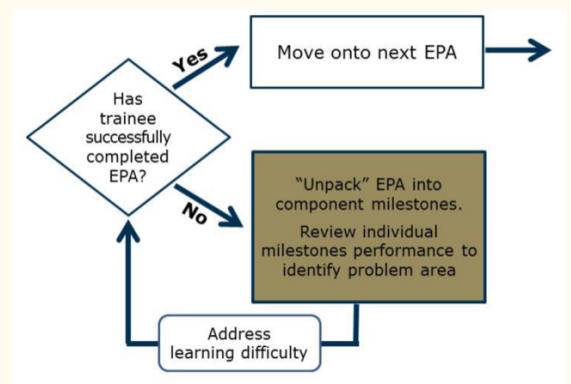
Has trainee successfully completed EPA?

Yes

Move onto next EPA

No

"Unpack" EPA into component milestones.

Review individual milestones performance to identify problem area

Address learning difficulty